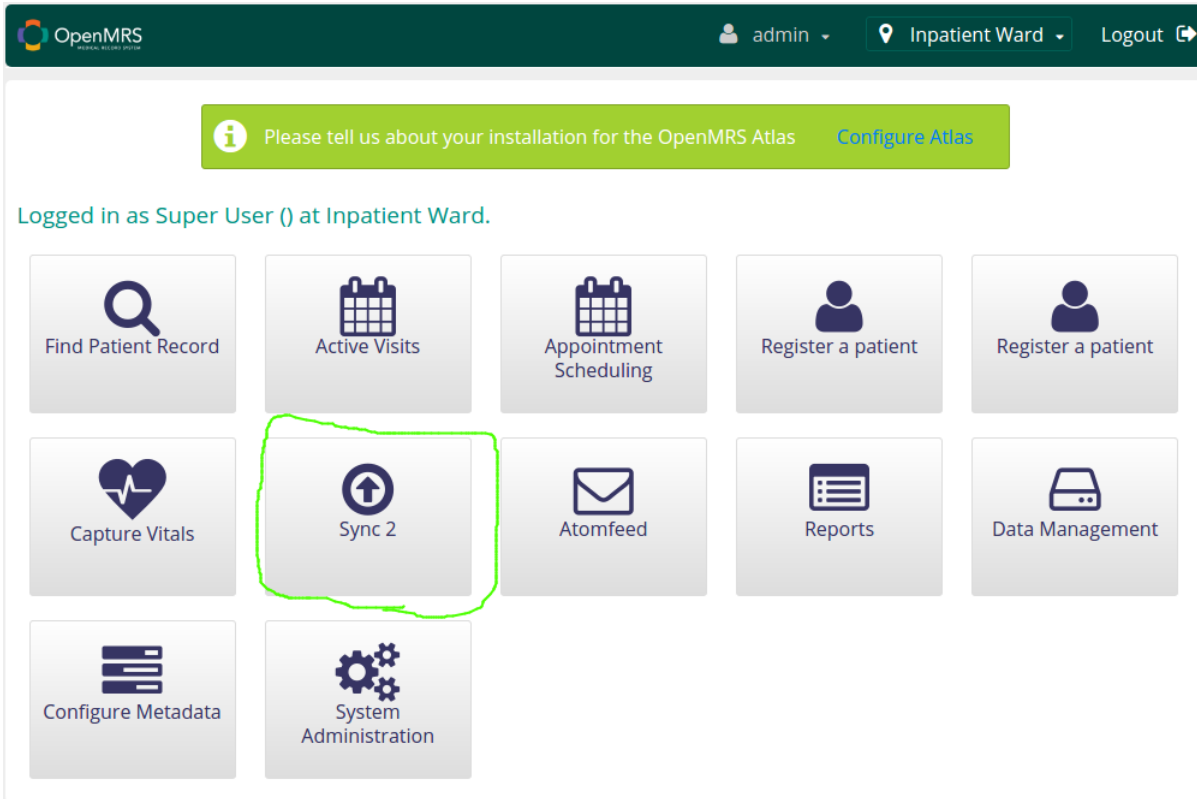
OpenMRS
MEDICAL RECORD SYSTEM

admin

Inpatient Ward

Logout

Please tell us about your installation for the OpenMRS Atlas Configure Atlas

Logged in as Super User () at Inpatient Ward.

Find Patient Record

Active Visits

Appointment Scheduling

Register a patient

Register a patient

Capture Vitals

Sync 2

Atomfeed

Reports

Data Management

Configure Metadata

System Administration